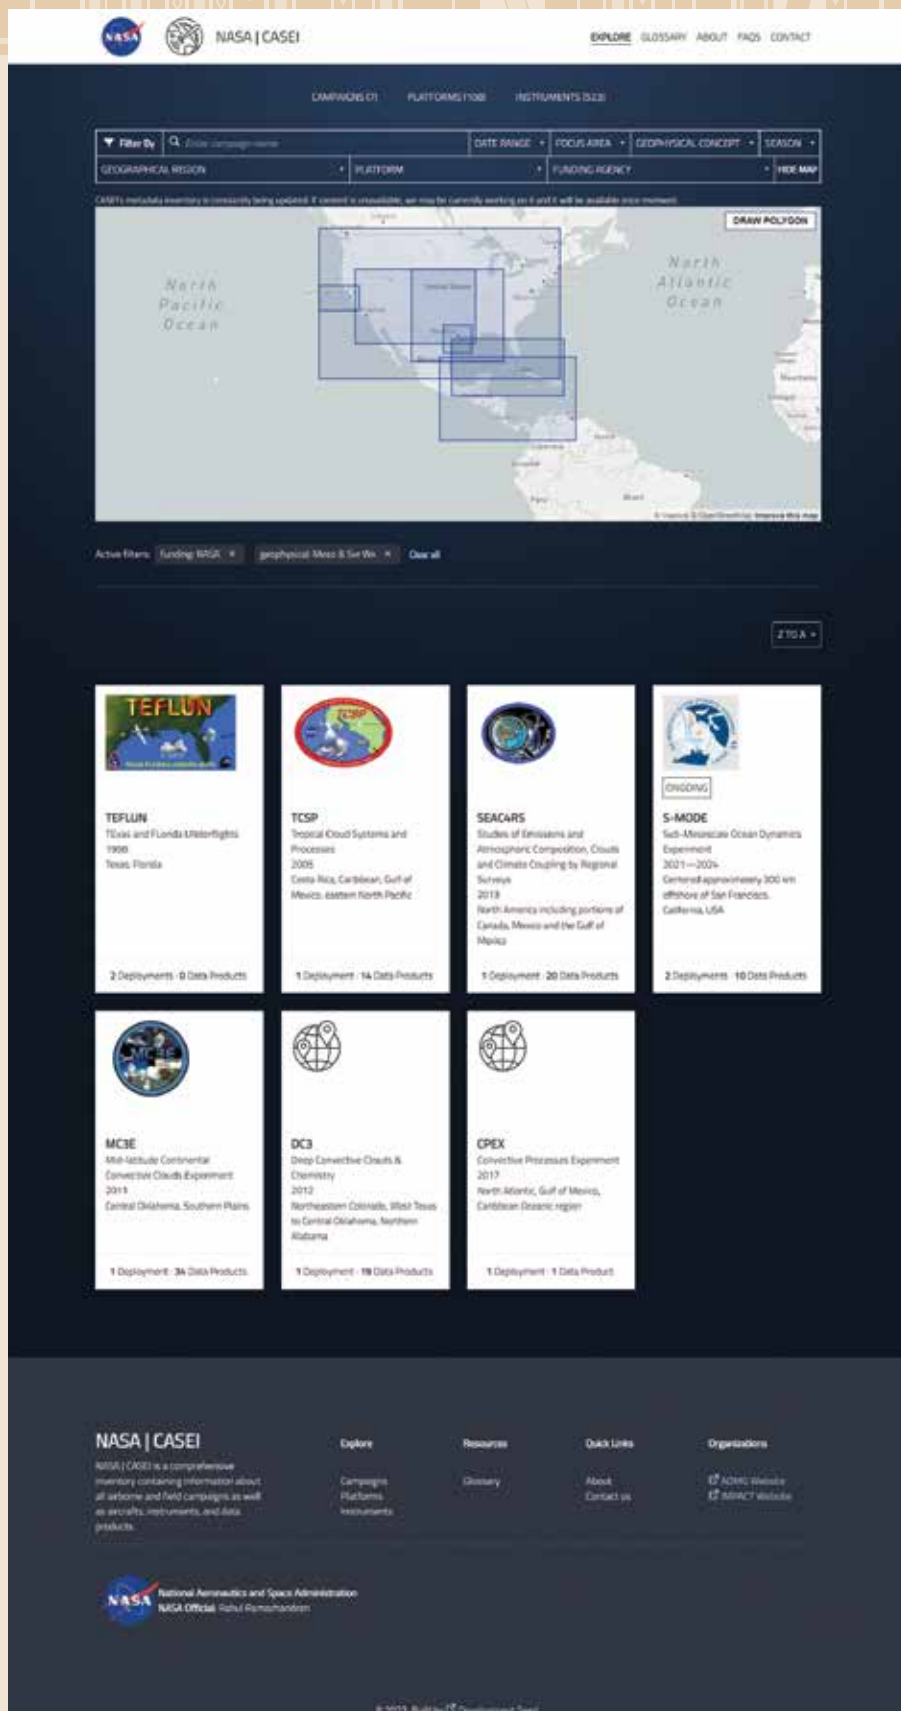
NASA | CASEI

EXPLORE GLOSSARY ABOUT FAQS CONTACT

CAMPAIGNS (7) PLATFORMS (108) INSTRUMENTS (523)

Filter By Enter campaign name DATE RANGE FOCUS AREA GEOPHYSICAL CONCEPT SEASON
GEOGRAPHICAL REGION PLATFORM FUNDING AGENCY HIDE MAP

CASEI's metadata inventory is constantly being updated. If content is unavailable, we may be currently working on it and it will be available in a moment.

DRAW POLYGON

North Pacific Ocean

North Atlantic Ocean

Active Filters: funding: NASA × geophysical: Meso & Sw We... × Clear all

Z TO A

TEFLUN
TEFLUN
TExas and FLorida UNderflights
1998
Texas, Florida
2 Deployments · 0 Data Products

TCSP
Tropical Cloud Systems and Processes
2005
Costa Rica, Caribbean, Gulf of Mexico, eastern North Pacific
1 Deployment · 14 Data Products

SEAC4RS
Studies of Emissions and Atmospheric Composition, Clouds and Climate Coupling by Regional Surveys
2013
North America including portions of Canada, Mexico and the Gulf of Mexico
1 Deployment · 20 Data Products

ONGOING
S-MODE
Sub-Mesoscale Ocean Dynamics Experiment
2021—2024
Centered approximately 300 km offshore of San Francisco, California, USA
2 Deployments · 10 Data Products

MC3E
Mid-latitude Continental Convective Clouds Experiment
2011
Central Oklahoma, Southern Plains
1 Deployment · 34 Data Products

DC3
Deep Convective Clouds & Chemistry
2012
Northeastern Colorado, West Texas to Central Oklahoma, Northern Alabama
1 Deployment · 19 Data Products

CPEX
Convective Processes Experiment
2017
North Atlantic, Gulf of Mexico, Caribbean Oceanic region
1 Deployment · 1 Data Product

NASA | CASEI
NASA | CASEI is a comprehensive inventory containing information about all airborne and field campaigns as well as aircrafts, instruments, and data products.

Explore
Campaigns
Platforms
Instruments

Resources
Glossary

Quick Links
About
Contact us

Organizations
ADMG Website
IMPACT Website

National Aeronautics and Space Administration
NASA Official: Rahul Ramachandran

© 2022. Built by Development Seed